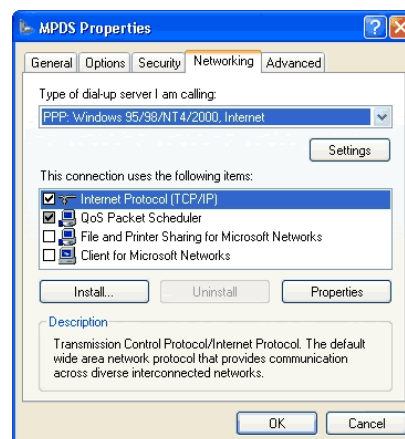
MPDS Properties

General | Options | Security | Networking | Advanced

Type of dial-up server I am calling:

PPP: Windows 95/98/NT4/2000, Internet

Settings

This connection uses the following items:

Internet Protocol (TCP/IP)
QoS Packet Scheduler
File and Printer Sharing for Microsoft Networks
Client for Microsoft Networks

Install... | Uninstall | Properties

Description

Transmission Control Protocol/Internet Protocol. The default wide area network protocol that provides communication across diverse interconnected networks.

OK | Cancel